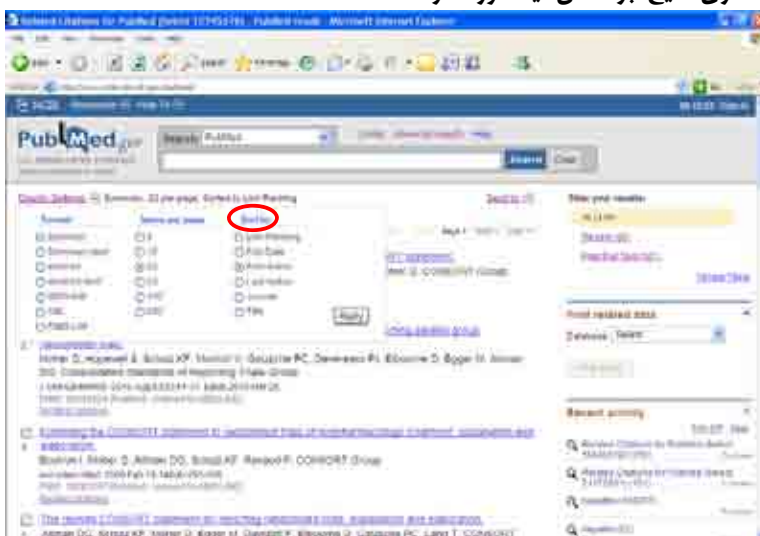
PubMed.gov

Search PubMed

Search Clear

Display Settings: Summary, 20 per page, Sorted by Last Publishing

Format | Items per page | Sort by

Summary | 5 | Last Publishing
Summary (text) | 10 | Pub Date
Abstract | 20 | First Author
Abstract (text) | 50 | Last Author
MEDLINE | 100 | Journal
XML | 200 | Title
PMID List

Apply

Filter your results:

Recent activity

Hopewell S, Schulz KF, Moher D, Gotzsche PC, Devereaux PJ, Elbourne D, Egger M, Altman DG; CONSORT Group.

Boutron I, Moher D, Altman DG, Schulz KF, Ravaud P; CONSORT Group.

Altman DG, Schulz KF, Moher D, Egger M, Davidoff F, Elbourne D, Gotzsche PC, Lang T; CONSORT

Find related data

Database: Select